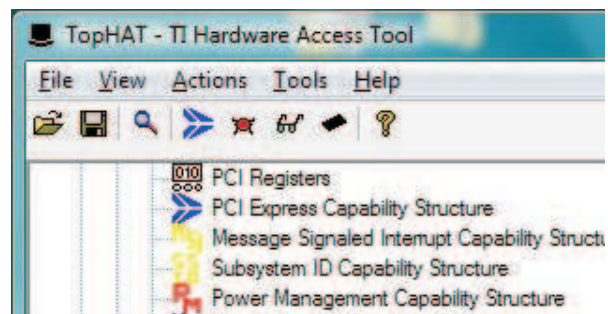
TopHAT - TI Hardware Access Tool

File View Actions Tools Help

PCI Registers
PCI Express Capability Structure
Message Signaled Interrupt Capability Structu
Subsystem ID Capability Structure
Power Management Capability Structure